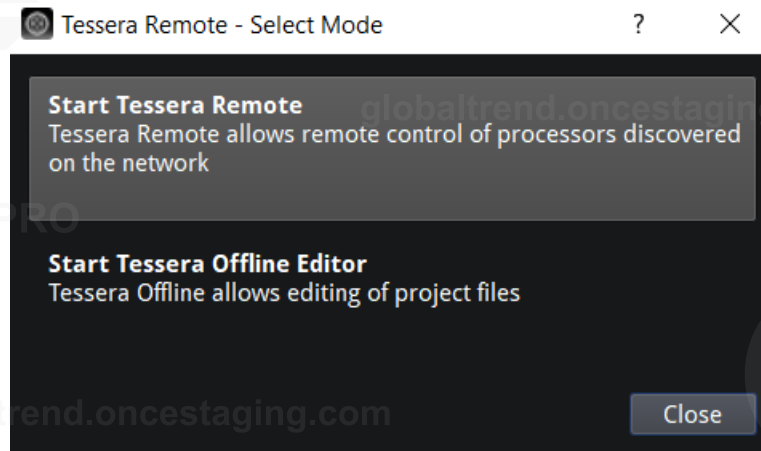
Tessera Remote - Select Mode ? ✕

**Start Tessera Remote**
Tessera Remote allows remote control of processors discovered on the network

globaltrend.oncestaging

PRO

**Start Tessera Offline Editor**
Tessera Offline allows editing of project files

rend.oncestaging.com

Close